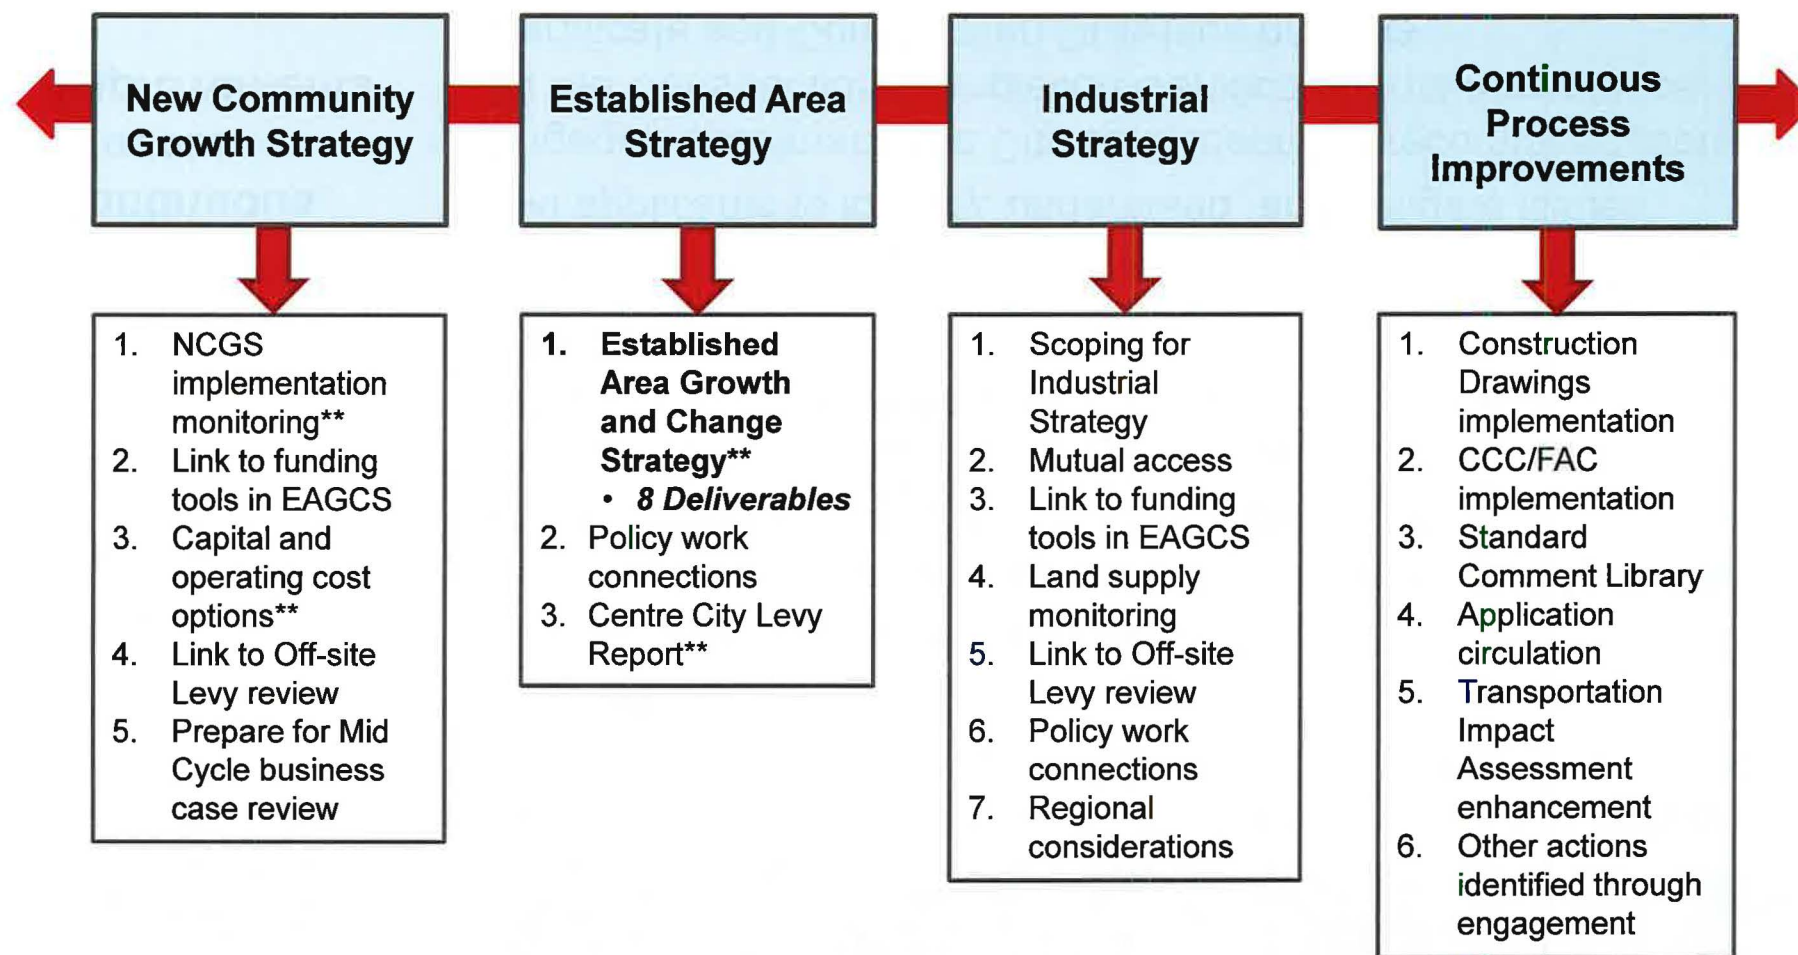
New Community Growth Strategy

1. NCGS implementation monitoring**
2. Link to funding tools in EAGCS
3. Capital and operating cost options**
4. Link to Off-site Levy review
5. Prepare for Mid Cycle business case review

Established Area Strategy

1. **Established Area Growth and Change Strategy****
   • ***8 Deliverables***
2. Policy work connections
3. Centre City Levy Report**

Industrial Strategy

1. Scoping for Industrial Strategy
2. Mutual access
3. Link to funding tools in EAGCS
4. Land supply monitoring
5. Link to Off-site Levy review
6. Policy work connections
7. Regional considerations

Continuous Process Improvements

1. Construction Drawings implementation
2. CCC/FAC implementation
3. Standard Comment Library
4. Application circulation
5. Transportation Impact Assessment enhancement
6. Other actions identified through engagement